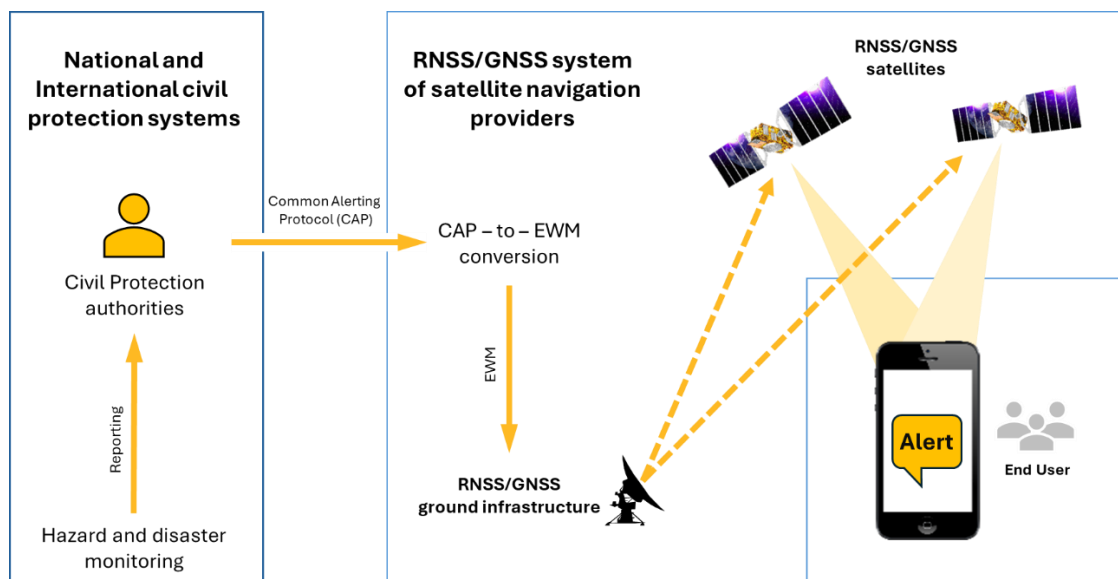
National and International civil protection systems

Civil Protection authorities

Reporting

Hazard and disaster monitoring

Common Alerting Protocol (CAP)

RNSS/GNSS system of satellite navigation providers

CAP – to – EWM conversion

EWM

RNSS/GNSS ground infrastructure

RNSS/GNSS satellites

Alert

End User